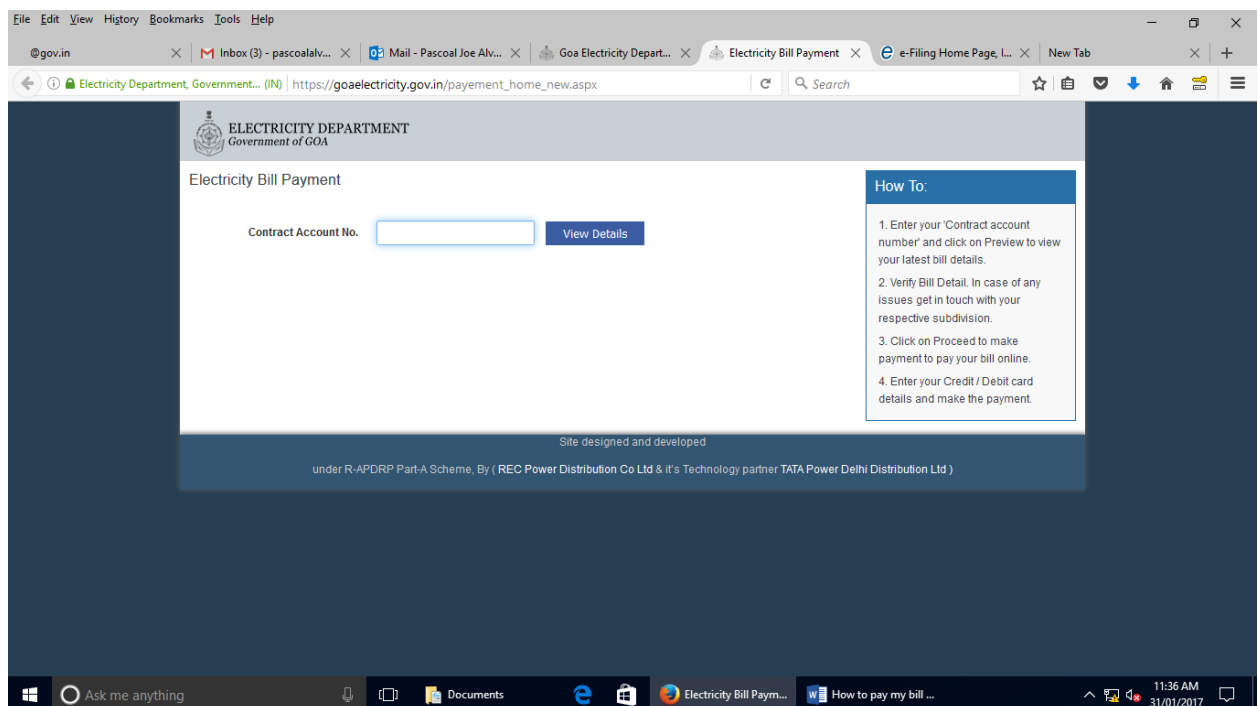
File Edit View History Bookmarks Tools Help

@gov.in | Inbox (3) - pascoalalv... | Mail - Pascoal Joe Alv... | Goa Electricity Depart... | Electricity Bill Payment | e-Filing Home Page, I... | New Tab

Electricity Department, Government... (IN) https://goaelectricity.gov.in/payement_home_new.aspx

Search

ELECTRICITY DEPARTMENT
Government of GOA

Electricity Bill Payment

Contract Account No.

View Details

How To:

1. Enter your 'Contract account number' and click on Preview to view your latest bill details.

2. Verify Bill Detail. In case of any issues get in touch with your respective subdivision.

3. Click on Proceed to make payment to pay your bill online.

4. Enter your Credit / Debit card details and make the payment.

Site designed and developed

under R-APDRP Part-A Scheme, By ( REC Power Distribution Co Ltd & it's Technology partner TATA Power Delhi Distribution Ltd )

Ask me anything

Documents

Electricity Bill Paym...

How to pay my bill ...

11:36 AM
31/01/2017